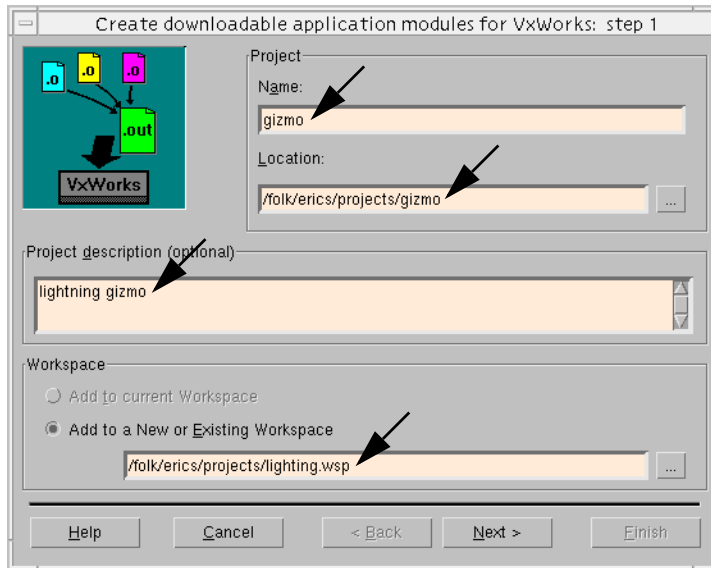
Create downloadable application modules for VxWorks: step 1

.o .o .o
.out
VxWorks

Project
Name:
gizmo
Location:
/folk/erics/projects/gizmo
...

Project description (optional)
lightning gizmo

Workspace
Add to current Workspace
Add to a New or Existing Workspace
/folk/erics/projects/lighting.wsp
...

Help
Cancel
< Back
Next >
Finish